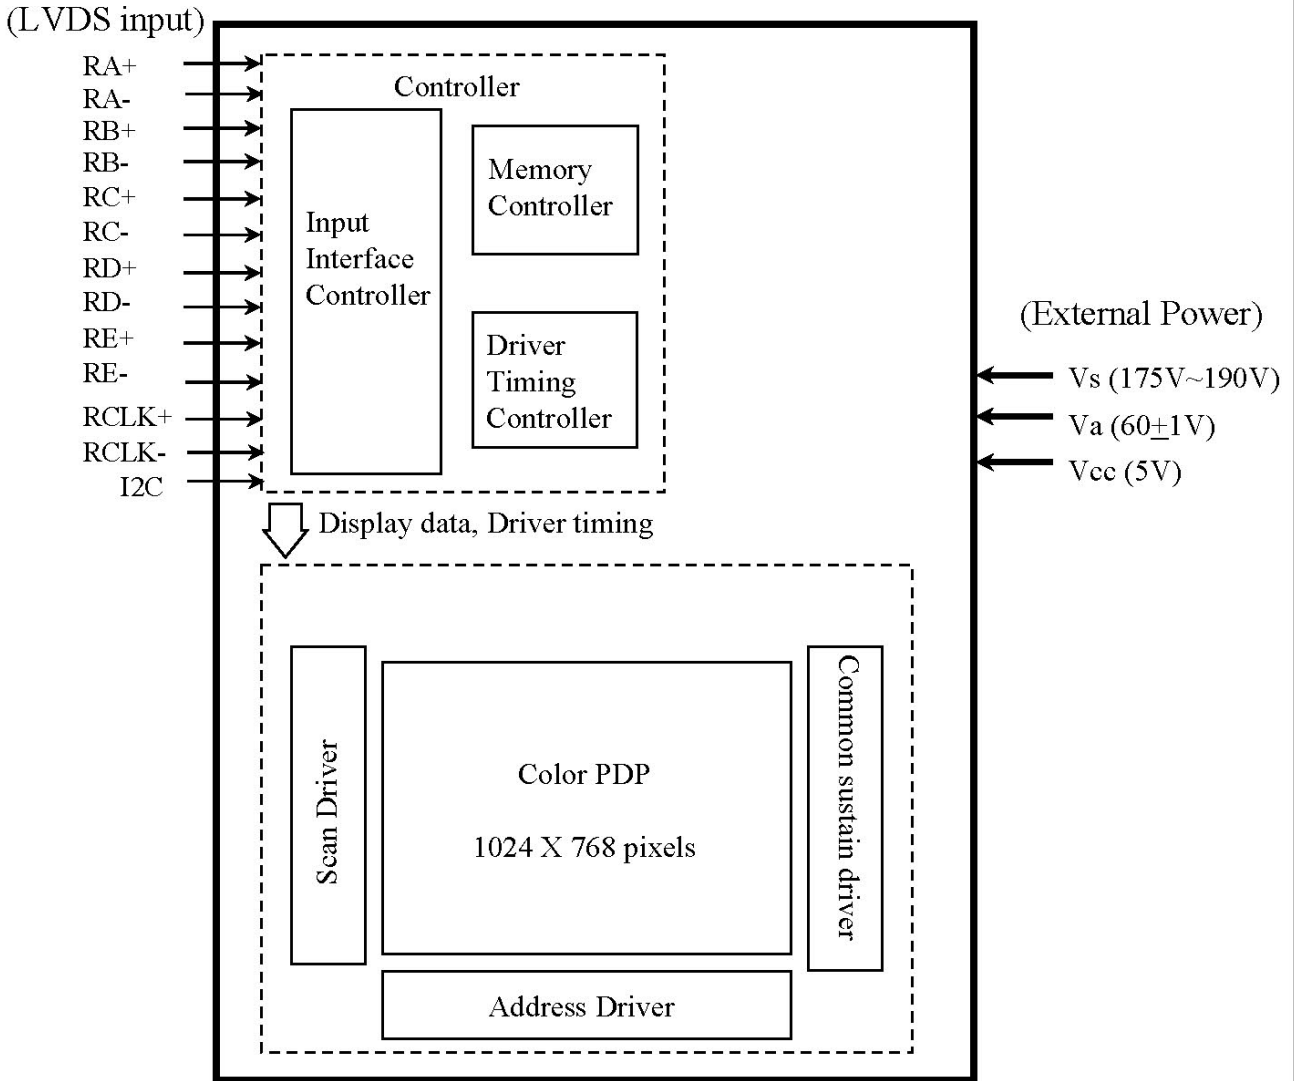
(LVDS input)
RA+
RA-
RB+
RB-
RC+
RC-
RD+
RD-
RE+
RE-
RCLK+
RCLK-
I2C

Controller

Input Interface Controller

Memory Controller

Driver Timing Controller

(External Power)
Vs (175V~190V)
Va (60$\pm$1V)
Vcc (5V)

Display data, Driver timing

Scan Driver

Color PDP

1024 X 768 pixels

Common sustain driver

Address Driver